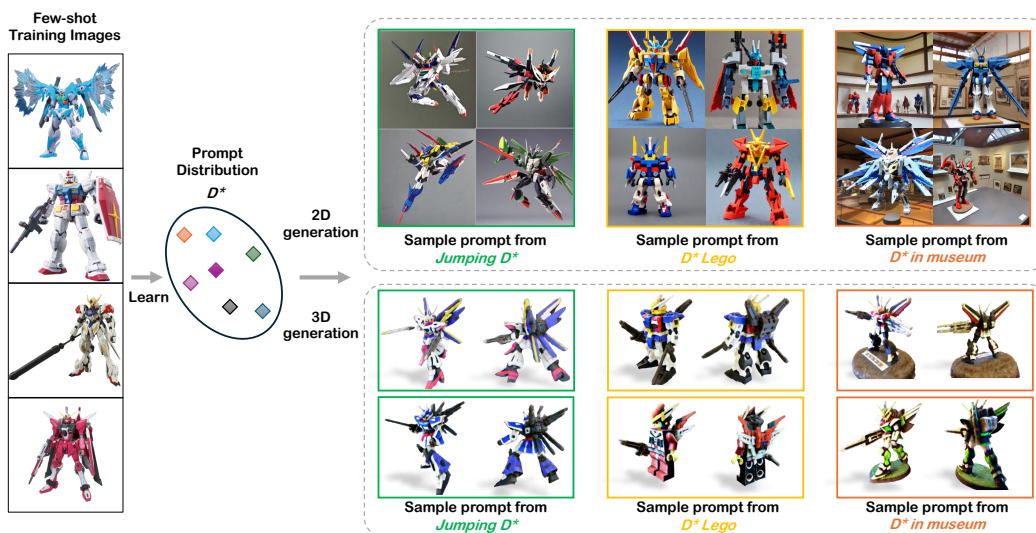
Few-shot Training Images

Prompt Distribution
$D^*$

Learn

2D generation

3D generation

Sample prompt from
Jumping $D^*$

Sample prompt from
$D^*$ Lego

Sample prompt from
$D^*$ in museum

Sample prompt from
Jumping $D^*$

Sample prompt from
$D^*$ Lego

Sample prompt from
$D^*$ in museum